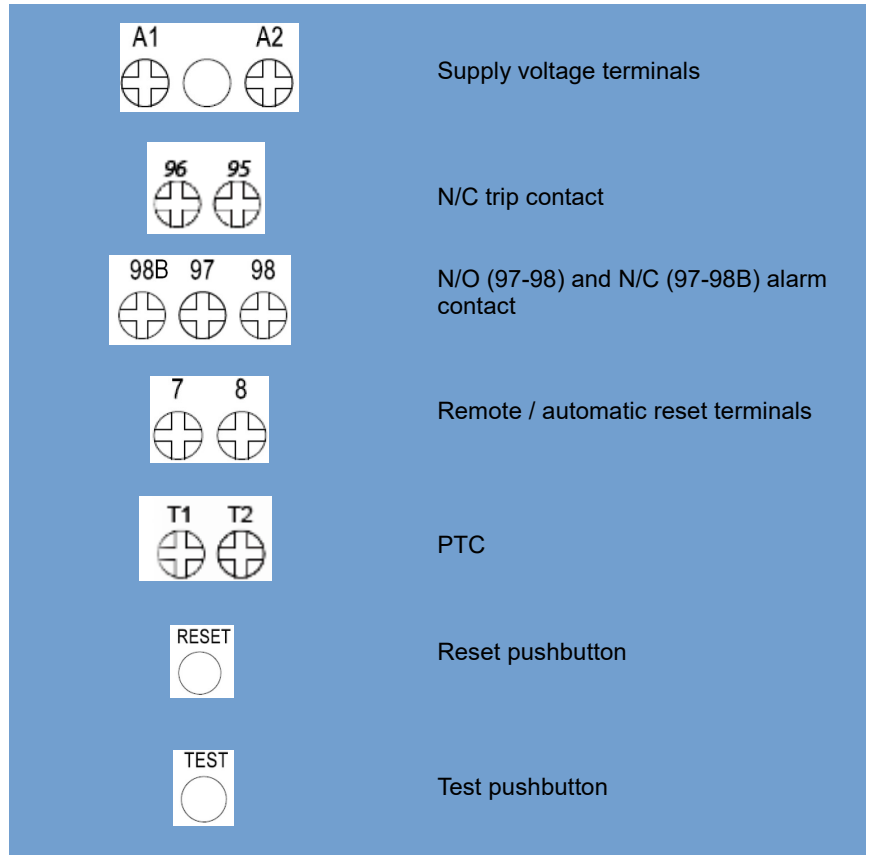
| | |
|---|---|
| A1 A2 | Supply voltage terminals |
| 96 95 | N/C trip contact |
| 98B 97 98 | N/O (97-98) and N/C (97-98B) alarm contact |
| 7 8 | Remote / automatic reset terminals |
| T1 T2 | PTC |
| RESET | Reset pushbutton |
| TEST | Test pushbutton |